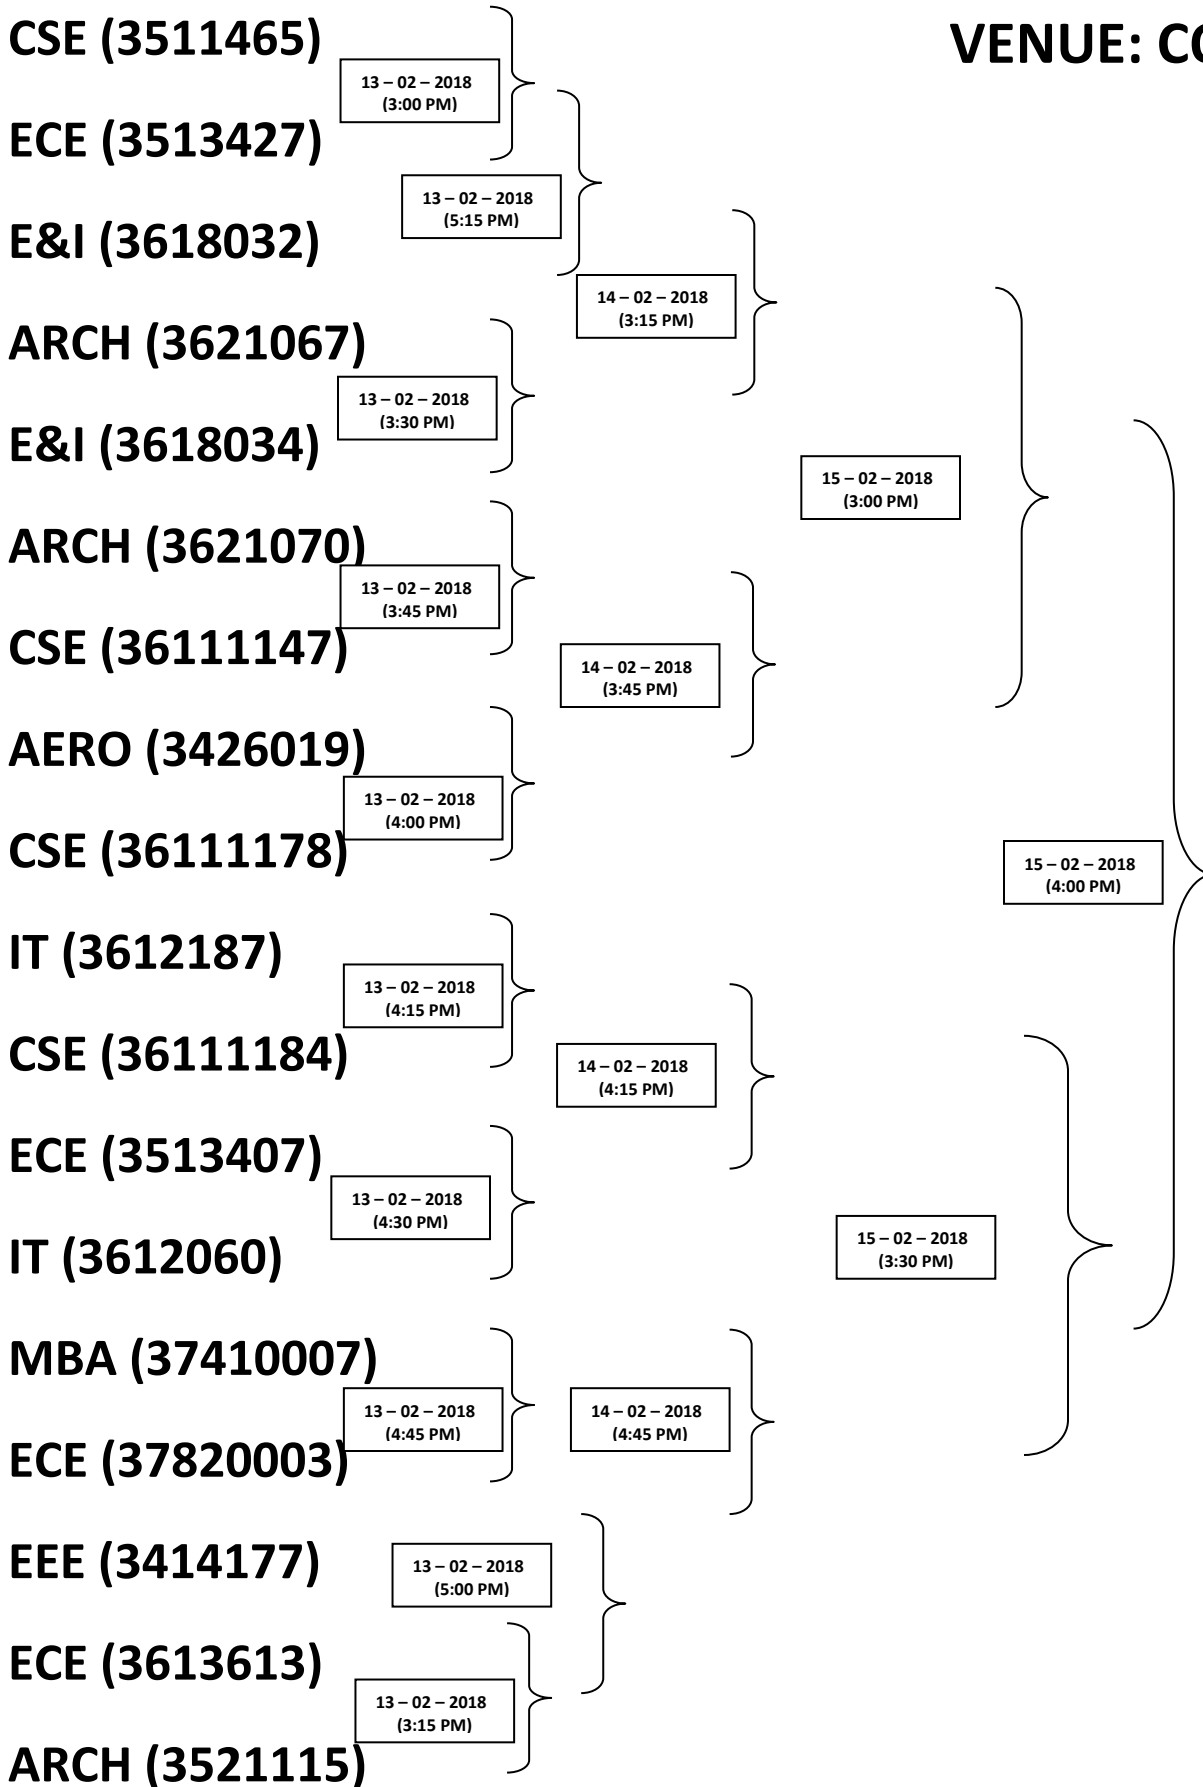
VENUE: C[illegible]

CSE (3511465)

13 – 02 – 2018 (3:00 PM)

ECE (3513427)

13 – 02 – 2018 (5:15 PM)

E&I (3618032)

14 – 02 – 2018 (3:15 PM)

ARCH (3621067)

13 – 02 – 2018 (3:30 PM)

E&I (3618034)

15 – 02 – 2018 (3:00 PM)

ARCH (3621070)

13 – 02 – 2018 (3:45 PM)

CSE (36111147)

14 – 02 – 2018 (3:45 PM)

AERO (3426019)

13 – 02 – 2018 (4:00 PM)

CSE (36111178)

15 – 02 – 2018 (4:00 PM)

IT (3612187)

13 – 02 – 2018 (4:15 PM)

CSE (36111184)

14 – 02 – 2018 (4:15 PM)

ECE (3513407)

13 – 02 – 2018 (4:30 PM)

IT (3612060)

15 – 02 – 2018 (3:30 PM)

MBA (37410007)

13 – 02 – 2018 (4:45 PM)

14 – 02 – 2018 (4:45 PM)

ECE (37820003)

EEE (3414177)

13 – 02 – 2018 (5:00 PM)

ECE (3613613)

13 – 02 – 2018 (3:15 PM)

ARCH (3521115)